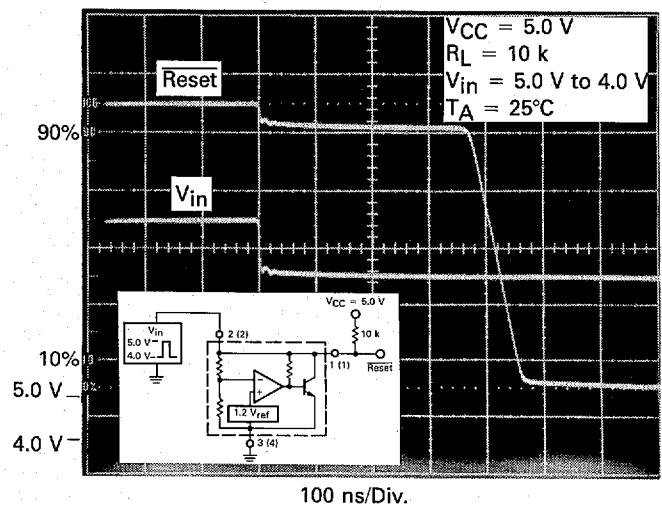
$V_{CC}$ = 5.0 V
$R_L$ = 10 k
$V_{in}$ = 5.0 V to 4.0 V
$T_A$ = 25°C

$\overline{\text{Reset}}$

90%

$V_{in}$

$V_{in}$
5.0 V
4.0 V

2 (2)

$V_{CC}$ = 5.0 V

10 k

1 (1)

$\overline{\text{Reset}}$

1.2 $V_{ref}$

3 (4)

10%

5.0 V

4.0 V

100 ns/Div.